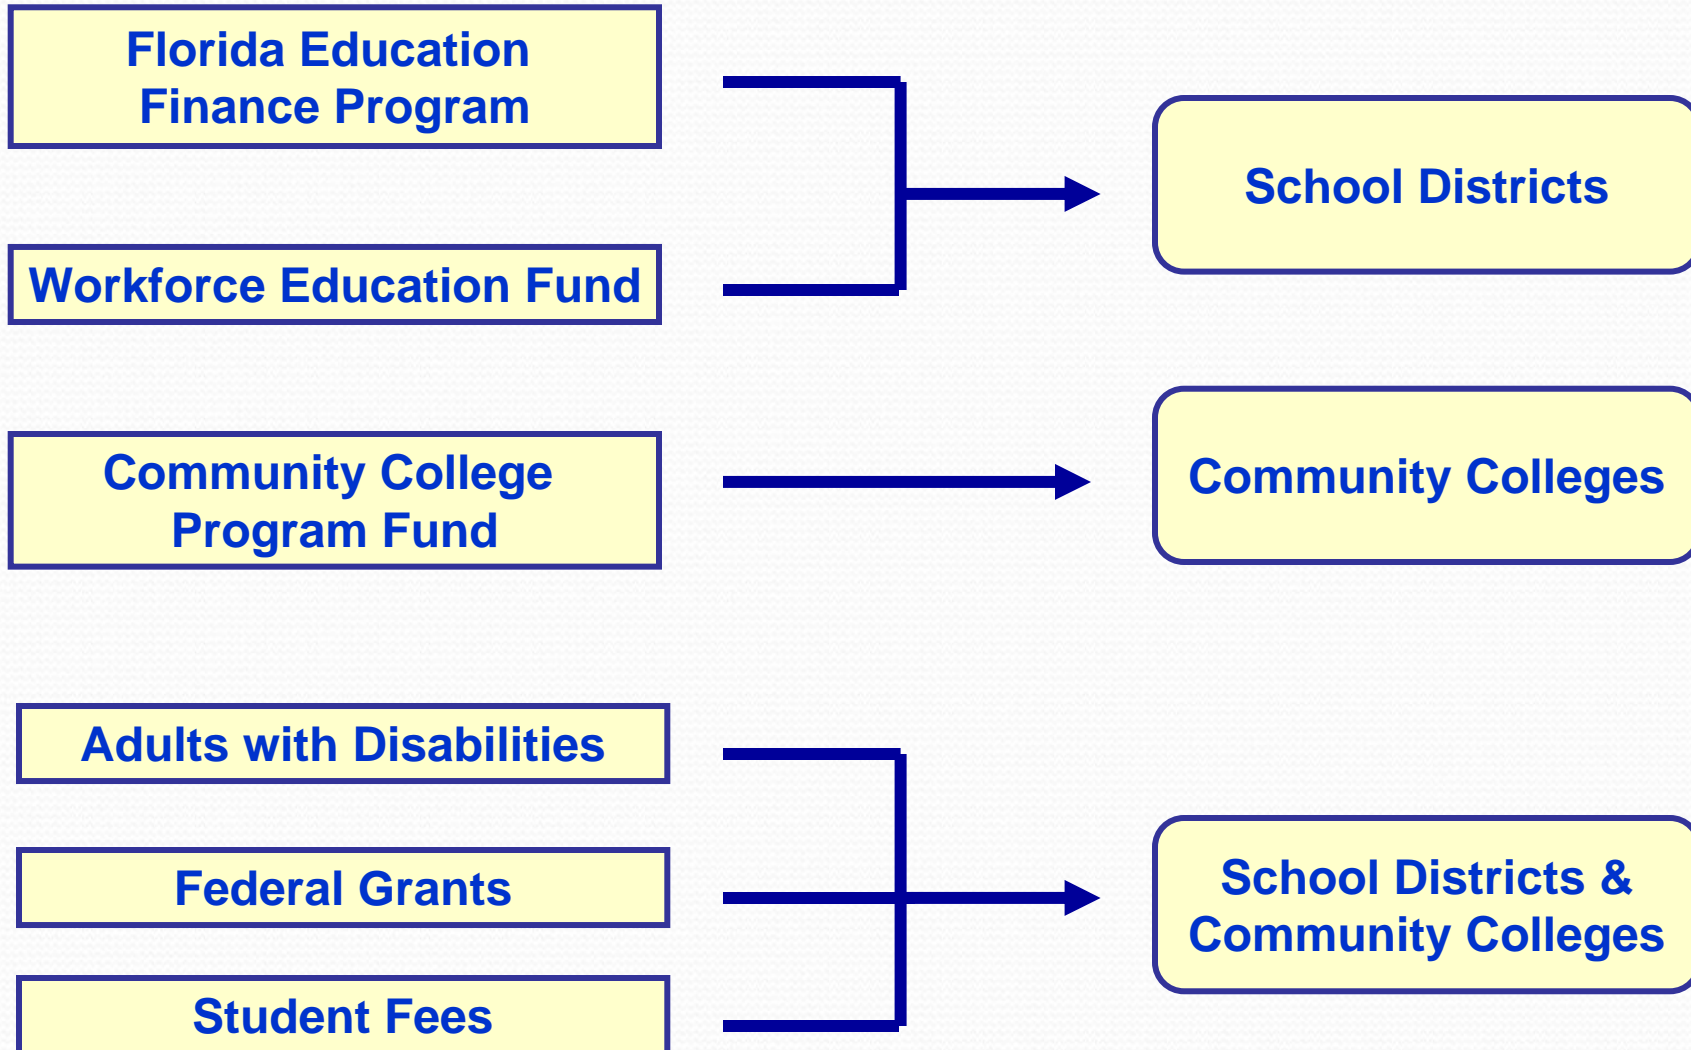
Florida Education Finance Program

Workforce Education Fund

School Districts

Community College Program Fund

Community Colleges

Adults with Disabilities

Federal Grants

Student Fees

School Districts & Community Colleges